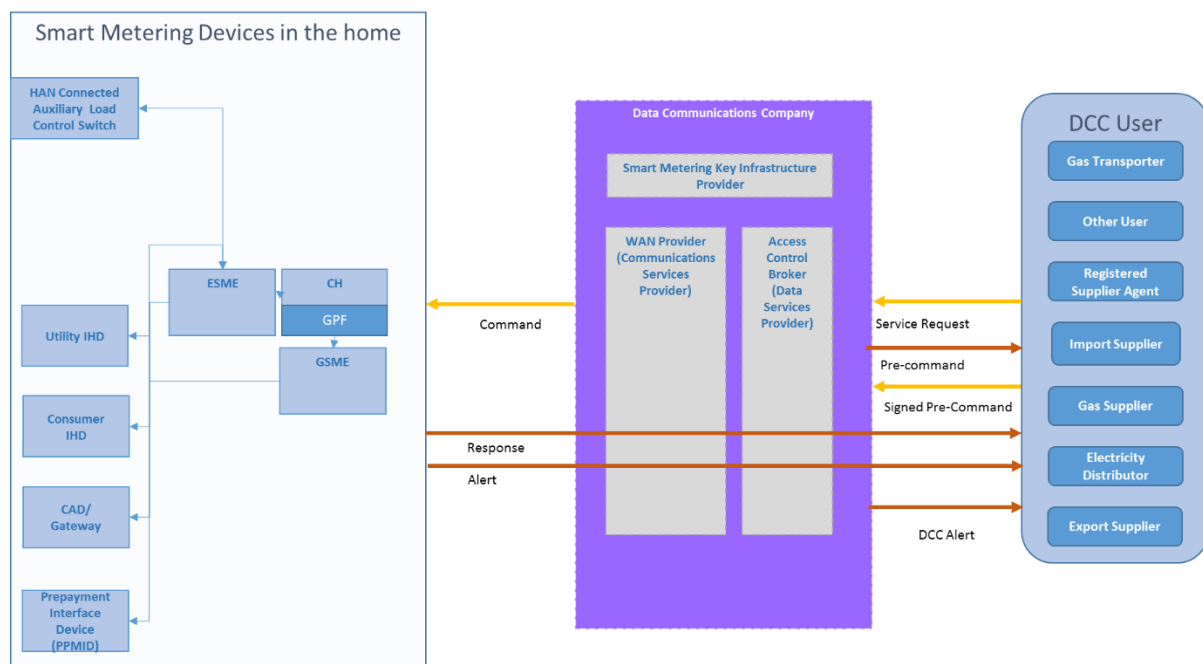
Smart Metering Devices in the home

HAN Connected Auxiliary Load Control Switch

ESME

CH

GPF

GSME

Utility IHD

Consumer IHD

CAD/ Gateway

Prepayment Interface Device (PPMID)

Command

Response

Alert

Data Communications Company

Smart Metering Key Infrastructure Provider

WAN Provider (Communications Services Provider)

Access Control Broker (Data Services Provider)

Service Request

Pre-command

Signed Pre-Command

DCC Alert

DCC User

Gas Transporter

Other User

Registered Supplier Agent

Import Supplier

Gas Supplier

Electricity Distributor

Export Supplier